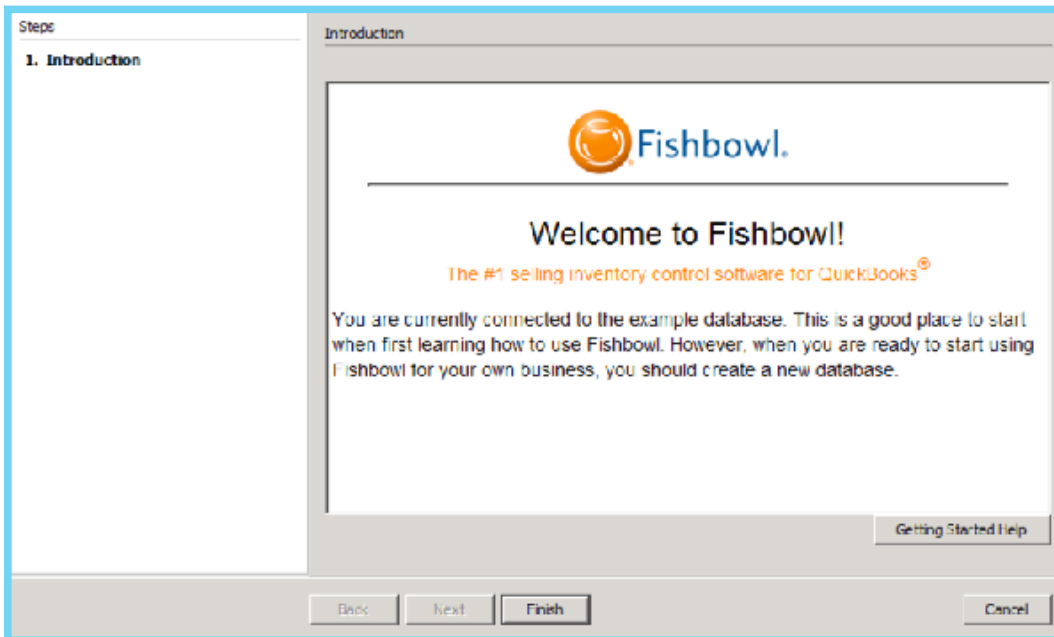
Steps

1. Introduction

Introduction

Fishbowl.

Welcome to Fishbowl!

The #1 selling inventory control software for QuickBooks®

You are currently connected to the example database. This is a good place to start when first learning how to use Fishbowl. However, when you are ready to start using Fishbowl for your own business, you should create a new database.

Getting Started Help

Back

Next

Finish

Cancel